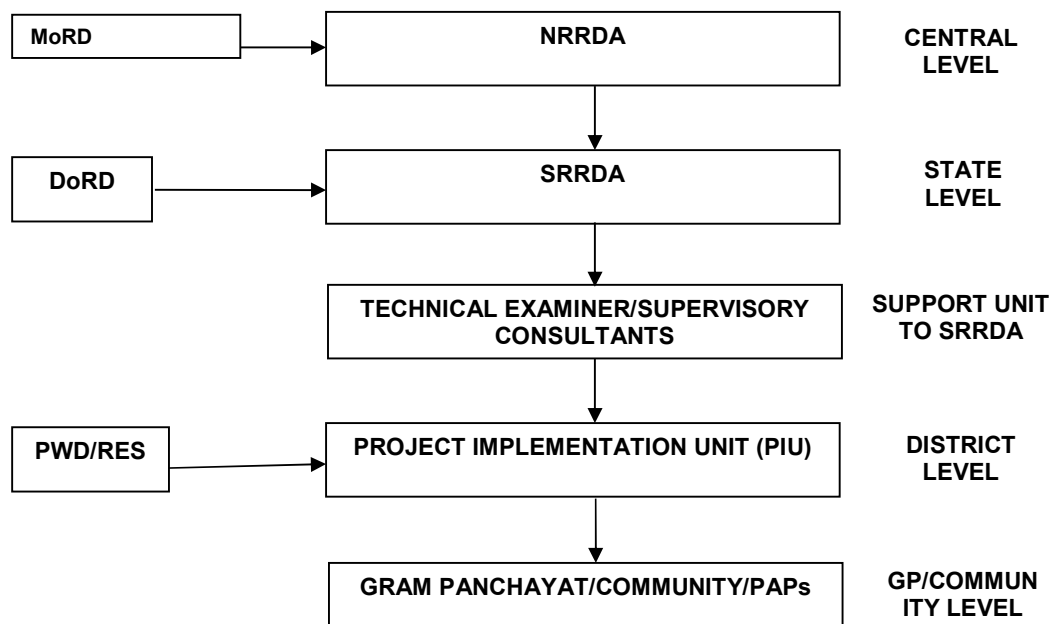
MoRD

NRRDA

CENTRAL LEVEL

DoRD

SRRDA

STATE LEVEL

TECHNICAL EXAMINER/SUPERVISORY CONSULTANTS

SUPPORT UNIT TO SRRDA

PWD/RES

PROJECT IMPLEMENTATION UNIT (PIU)

DISTRICT LEVEL

GRAM PANCHAYAT/COMMUNITY/PAPs

GP/COMMUNITY LEVEL